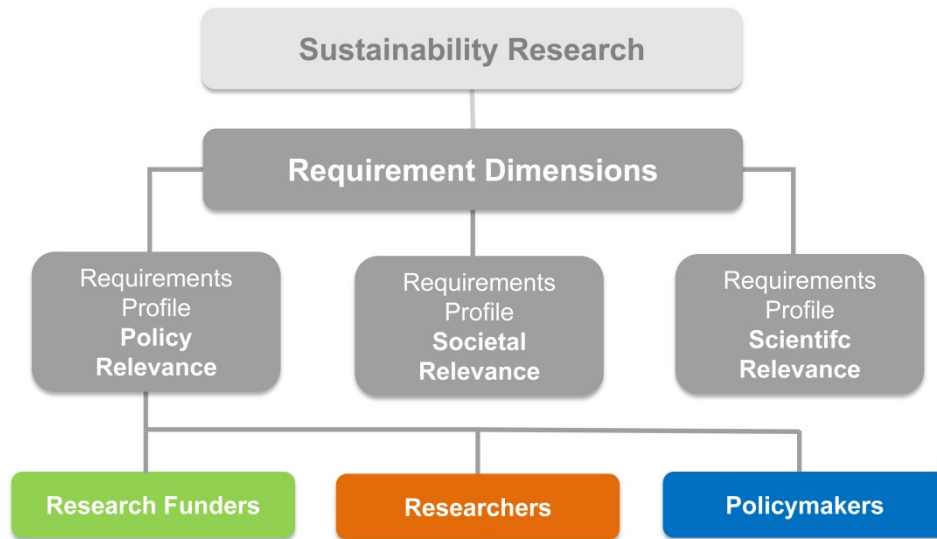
Sustainability Research

Requirement Dimensions

Requirements Profile **Policy Relevance**

Requirements Profile **Societal Relevance**

Requirements Profile **Scientifc Relevance**

Research Funders

Researchers

Policymakers